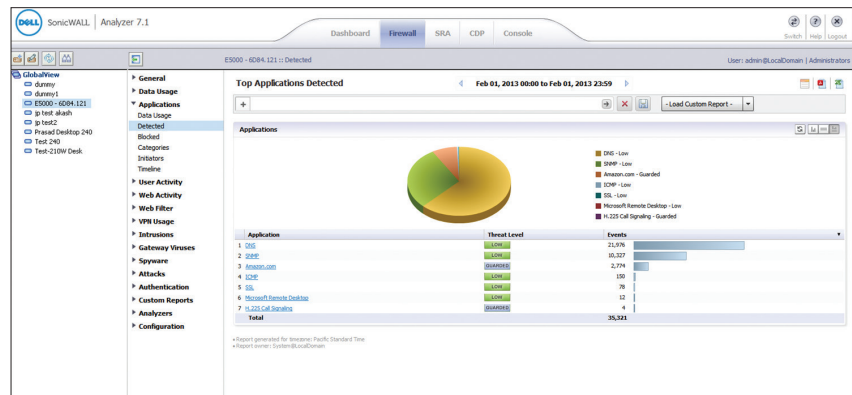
DELL SonicWALL | Analyzer 7.1

Dashboard Firewall SRA CDP Console

Switch Help Logout

GlobalView
dummy
dummy1
E5000 - 6D84.121
jp test akash
jp test2
Prasad Desktop 240
Test 240
Test-210W Desk

General
Data Usage
Applications
Data Usage
Detected
Blocked
Categories
Initiators
Timeline
User Activity
Web Activity
Web Filter
VPN Usage
Intrusions
Gateway Viruses
Spyware
Attacks
Authentication
Custom Reports
Analyzers
Configuration

E5000 - 6D84.121 :: Detected

User: admin@LocalDomain | Administrators

Top Applications Detected

Feb 01, 2013 00:00 to Feb 01, 2013 23:59

- Load Custom Report -

Applications

DNS - Low
SNMP - Low
Amazon.com - Guarded
ICMP - Low
SSL - Low
Microsoft Remote Desktop - Low
H.225 Call Signaling - Guarded

| | Application | Threat Level | Events |
|---|---|---|---|
| 1 | DNS | LOW | 21,976 |
| 2 | SNMP | LOW | 10,327 |
| 3 | Amazon.com | GUARDED | 2,774 |
| 4 | ICMP | LOW | 150 |
| 5 | SSL | LOW | 78 |
| 6 | Microsoft Remote Desktop | LOW | 12 |
| 7 | H.225 Call Signaling | GUARDED | 4 |
| | Total | | 35,321 |

• Report generated for timezone: Pacific Standard Time
• Report owner: System@LocalDomain